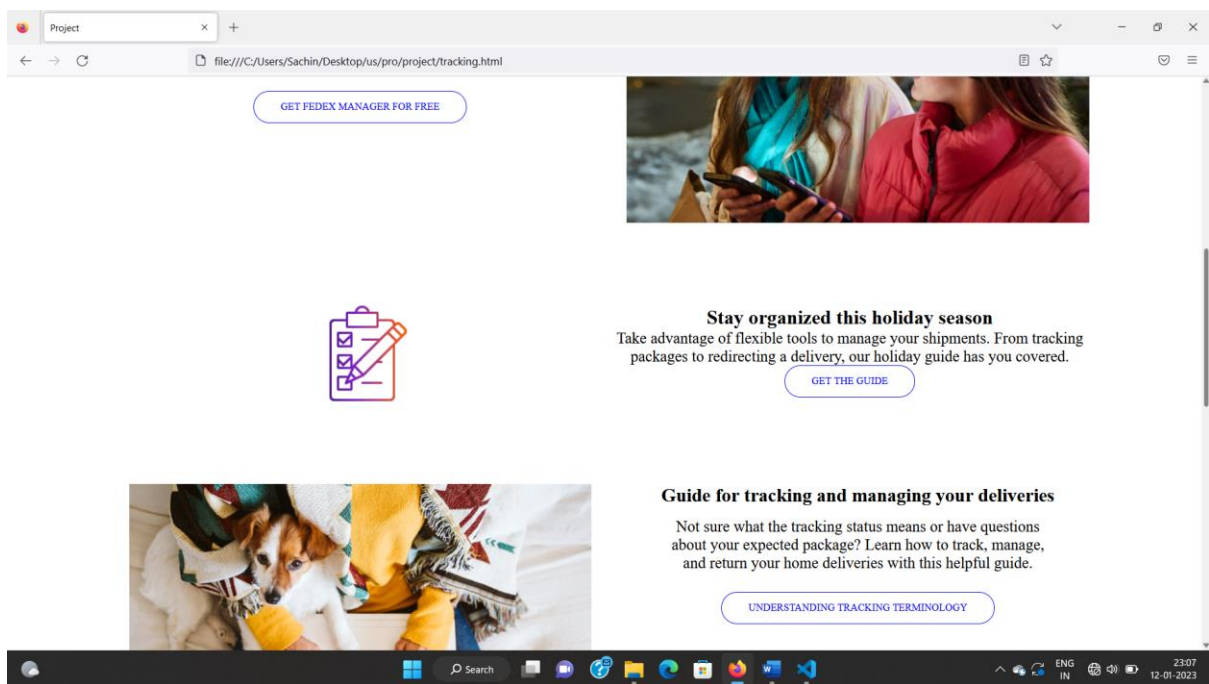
Project

file:///C:/Users/Sachin/Desktop/us/pro/project/tracking.html

GET FEDEX MANAGER FOR FREE

Stay organized this holiday season

Take advantage of flexible tools to manage your shipments. From tracking packages to redirecting a delivery, our holiday guide has you covered.

GET THE GUIDE

Guide for tracking and managing your deliveries

Not sure what the tracking status means or have questions about your expected package? Learn how to track, manage, and return your home deliveries with this helpful guide.

UNDERSTANDING TRACKING TERMINOLOGY

Search

ENG IN

23:07
12-01-2023